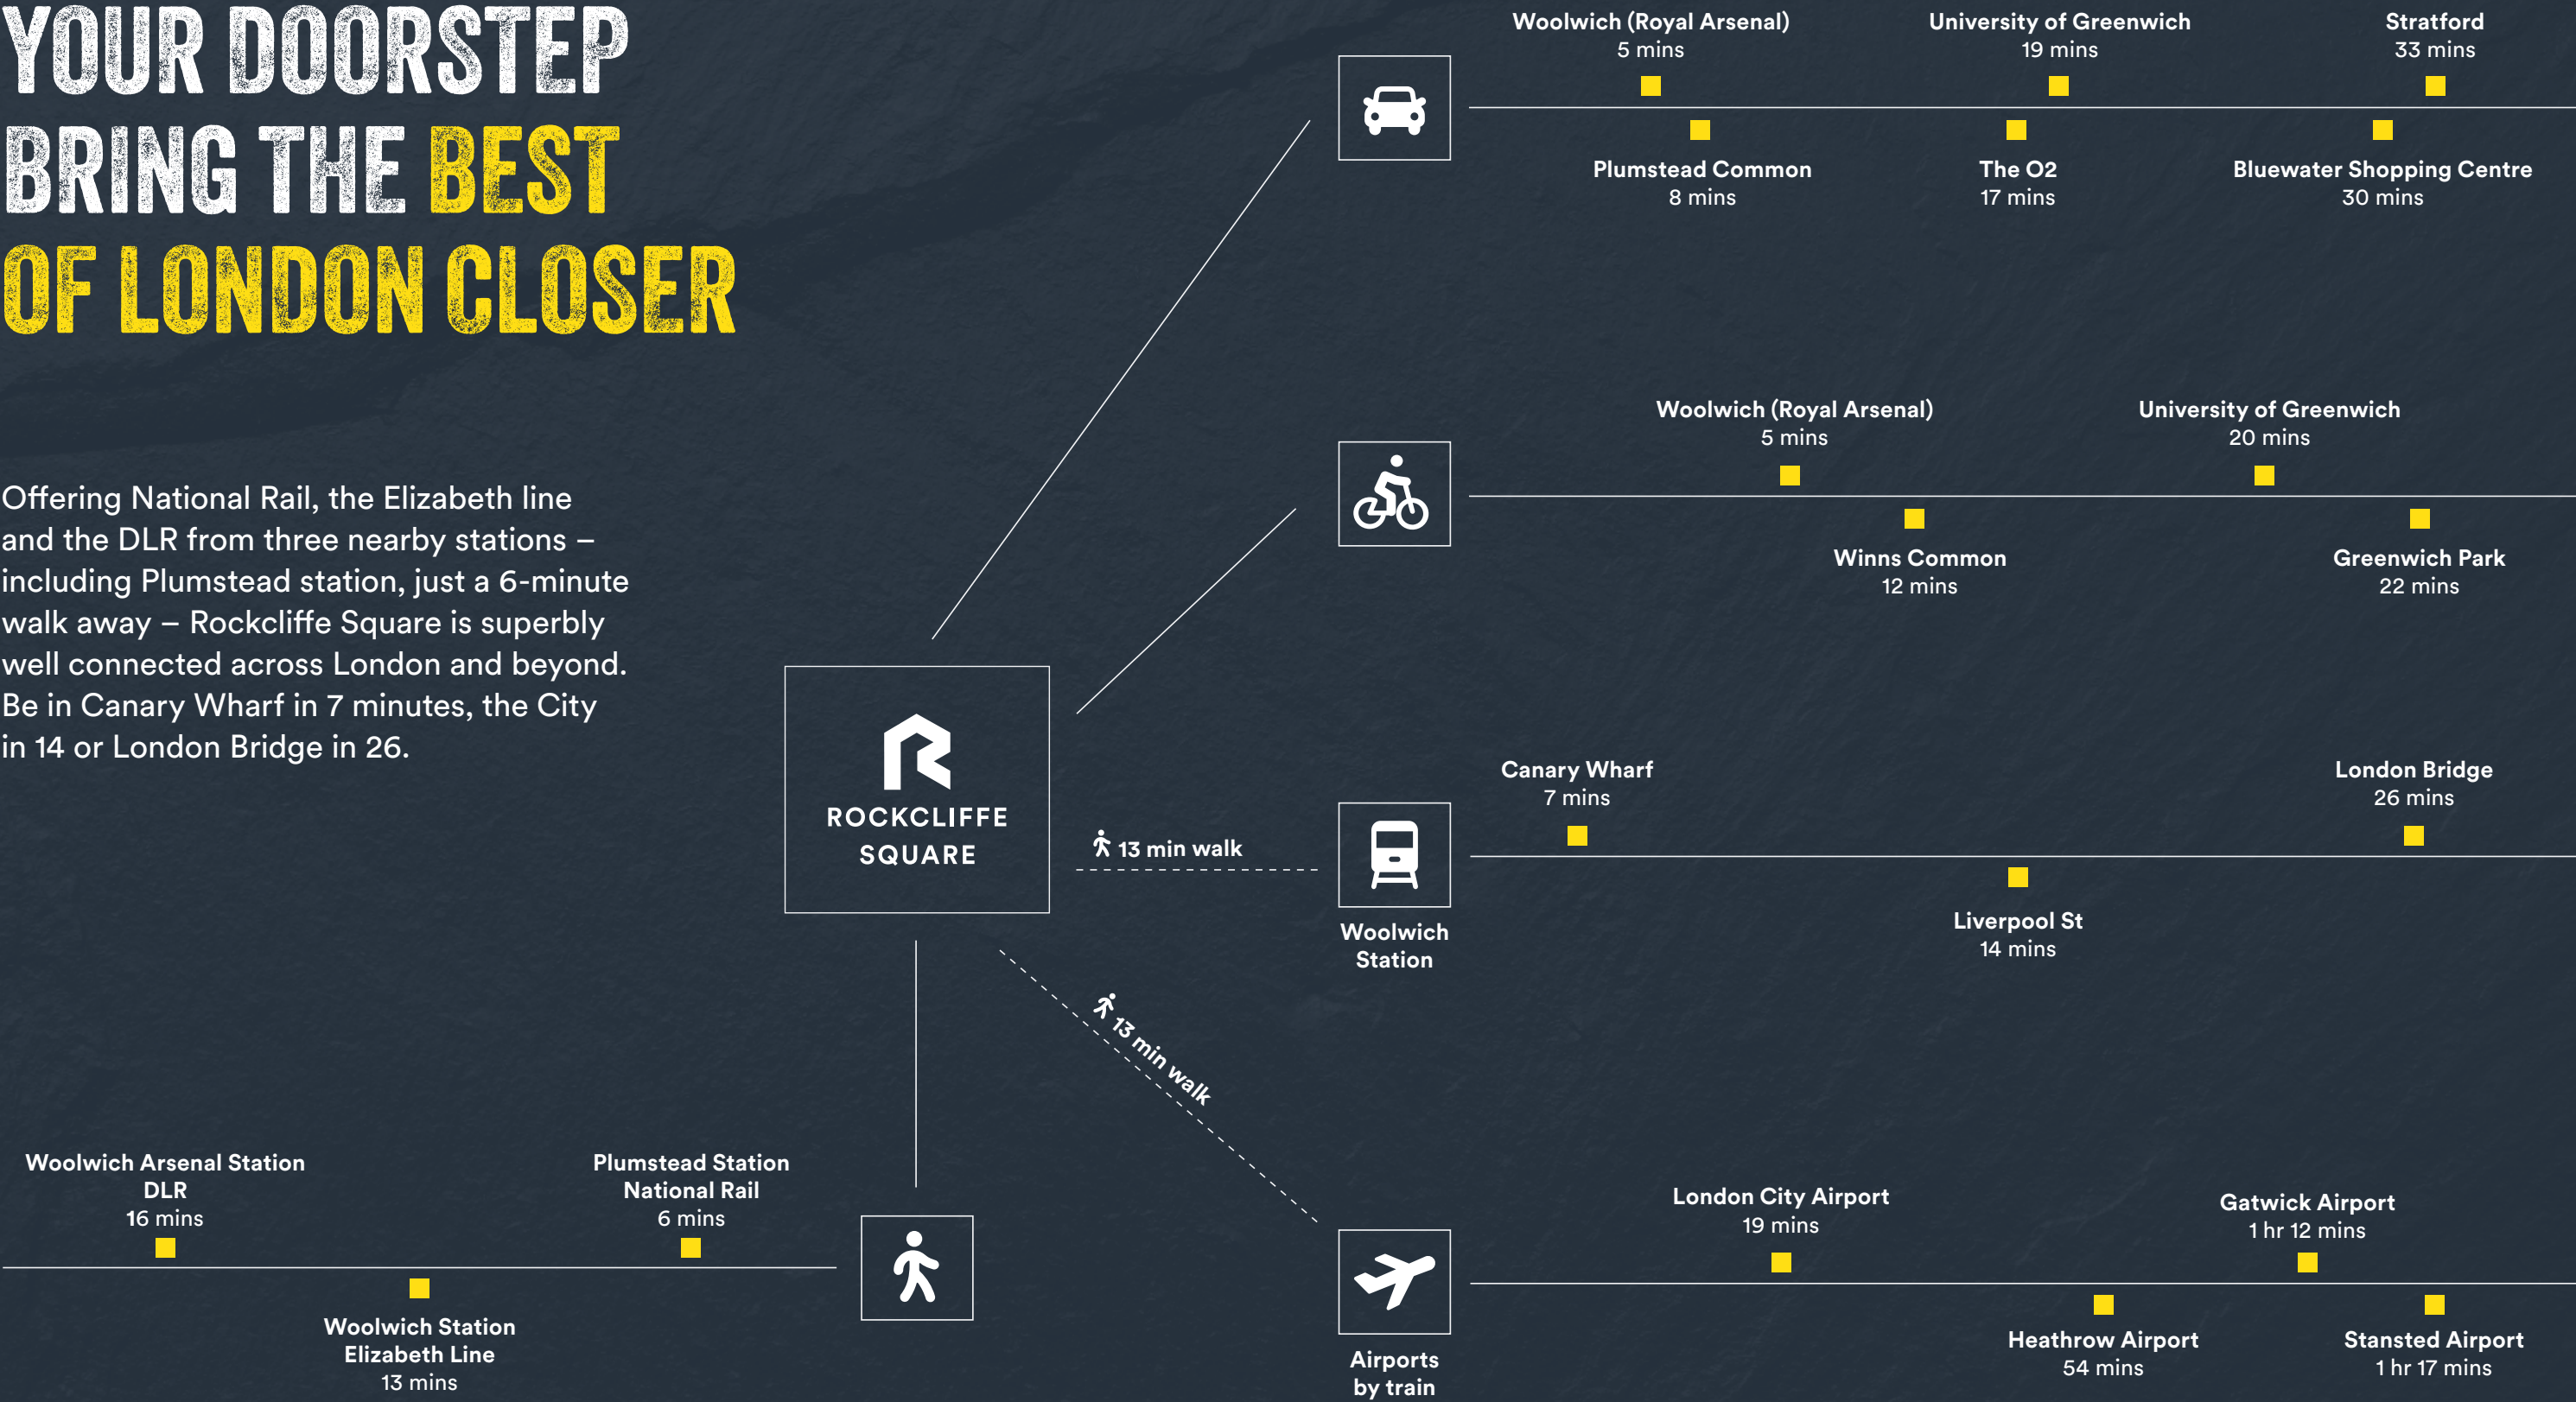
YOUR DOORSTEP BRING THE BEST OF LONDON CLOSER

Offering National Rail, the Elizabeth line and the DLR from three nearby stations – including Plumstead station, just a 6-minute walk away – Rockcliffe Square is superbly well connected across London and beyond. Be in Canary Wharf in 7 minutes, the City in 14 or London Bridge in 26.

ROCKCLIFFE SQUARE

Woolwich (Royal Arsenal)
5 mins

University of Greenwich
19 mins

Stratford
33 mins

Plumstead Common
8 mins

The O2
17 mins

Bluewater Shopping Centre
30 mins

Woolwich (Royal Arsenal)
5 mins

University of Greenwich
20 mins

Winns Common
12 mins

Greenwich Park
22 mins

13 min walk

Woolwich Station

Canary Wharf
7 mins

London Bridge
26 mins

Liverpool St
14 mins

13 min walk

London City Airport
19 mins

Gatwick Airport
1 hr 12 mins

Heathrow Airport
54 mins

Stansted Airport
1 hr 17 mins

Airports by train

Woolwich Arsenal Station
DLR
16 mins

Plumstead Station
National Rail
6 mins

Woolwich Station
Elizabeth Line
13 mins